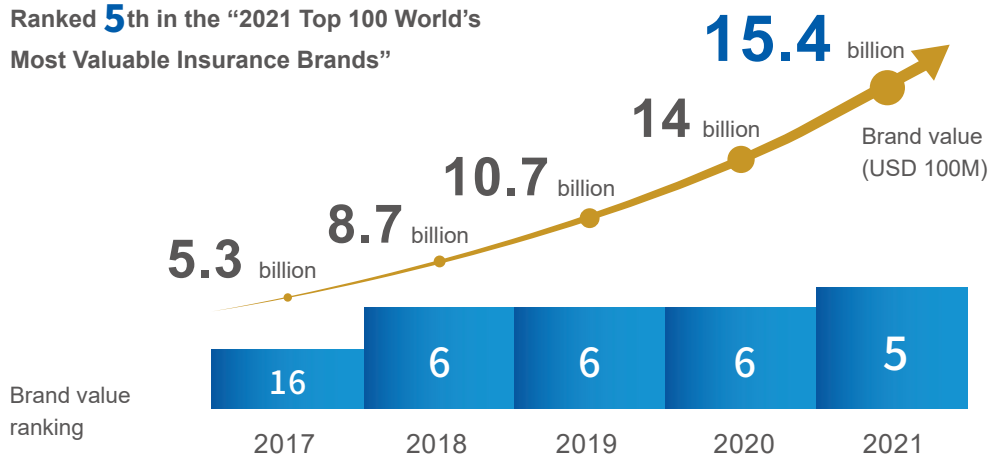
Ranked 5th in the “2021 Top 100 World’s Most Valuable Insurance Brands”

15.4 billion

Brand value (USD 100M)

14 billion

10.7 billion

8.7 billion

5.3 billion

| 16 | 6 | 6 | 6 | 5 |
|---|---|---|---|---|
| 2017 | 2018 | 2019 | 2020 | 2021 |

Brand value ranking